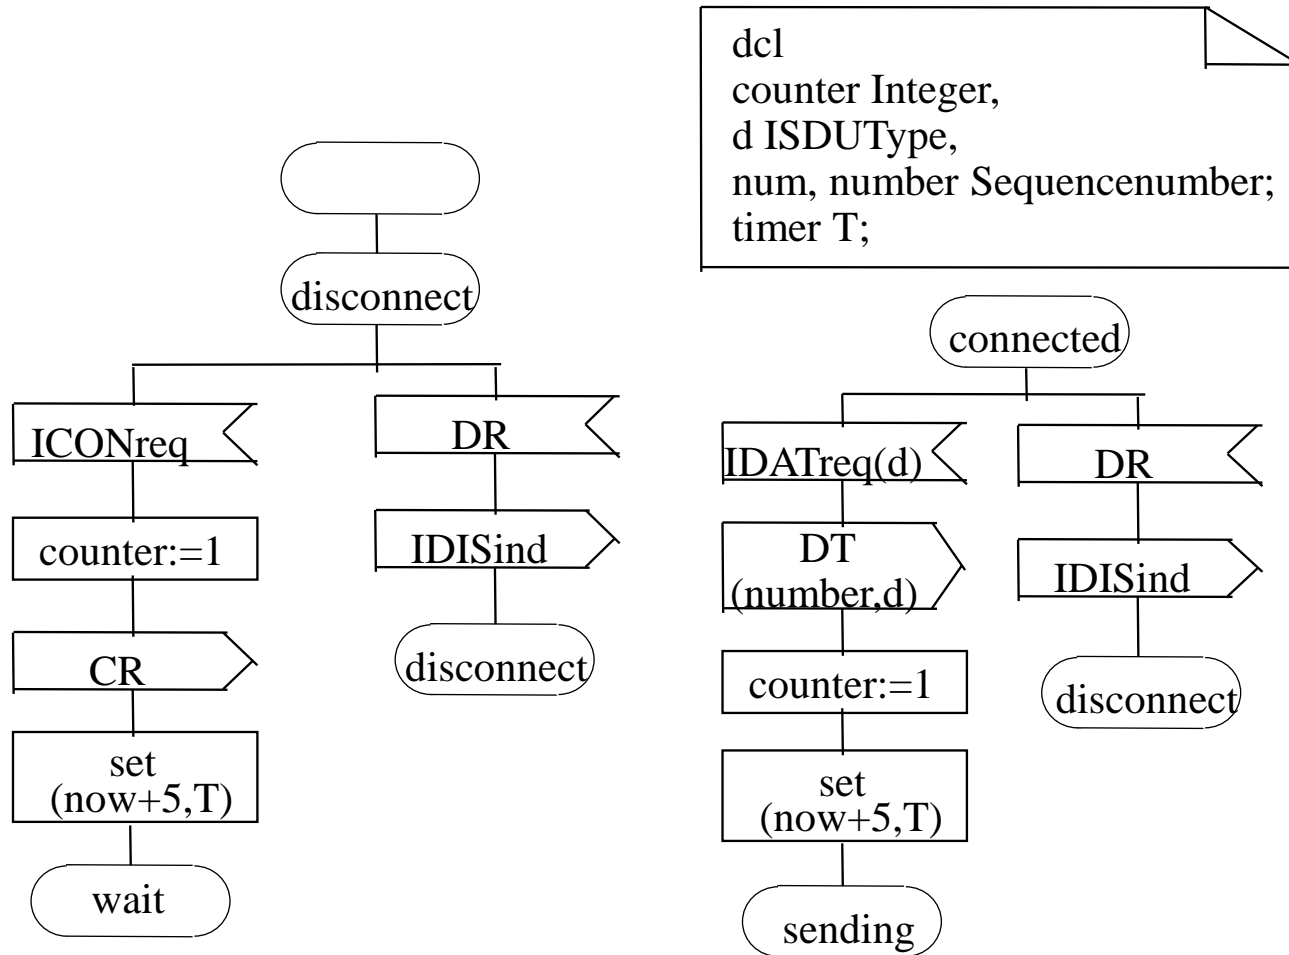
dcl
counter Integer,
d ISDUType,
num, number Sequencenumber;
timer T;

disconnect

ICONreq

counter:=1

CR

set (now+5,T)

wait

DR

IDISind

disconnect

connected

IDATreq(d)

DT (number,d)

counter:=1

set (now+5,T)

sending

DR

IDISind

disconnect